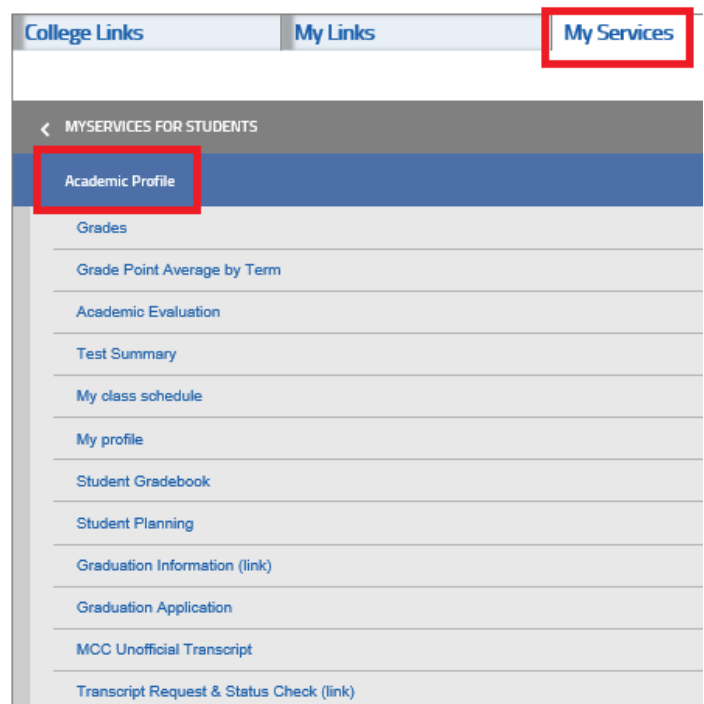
College Links | My Links | My Services

MYSERVICES FOR STUDENTS

Academic Profile

Grades

Grade Point Average by Term

Academic Evaluation

Test Summary

My class schedule

My profile

Student Gradebook

Student Planning

Graduation Information (link)

Graduation Application

MCC Unofficial Transcript

Transcript Request & Status Check (link)